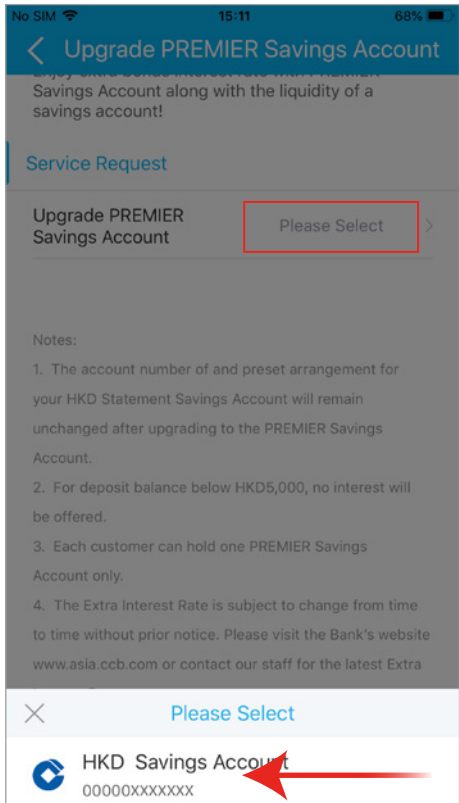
No SIM 15:11 68%

Upgrade PREMIER Savings Account

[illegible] Savings Account along with the liquidity of a savings account!

Service Request

Upgrade PREMIER Savings Account

Please Select

Notes:

1. The account number of and preset arrangement for your HKD Statement Savings Account will remain unchanged after upgrading to the PREMIER Savings Account.

2. For deposit balance below HKD5,000, no interest will be offered.

3. Each customer can hold one PREMIER Savings Account only.

4. The Extra Interest Rate is subject to change from time to time without prior notice. Please visit the Bank's website www.asia.ccb.com or contact our staff for the latest Extra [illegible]

Please Select

HKD Savings Account

00000XXXXXXX